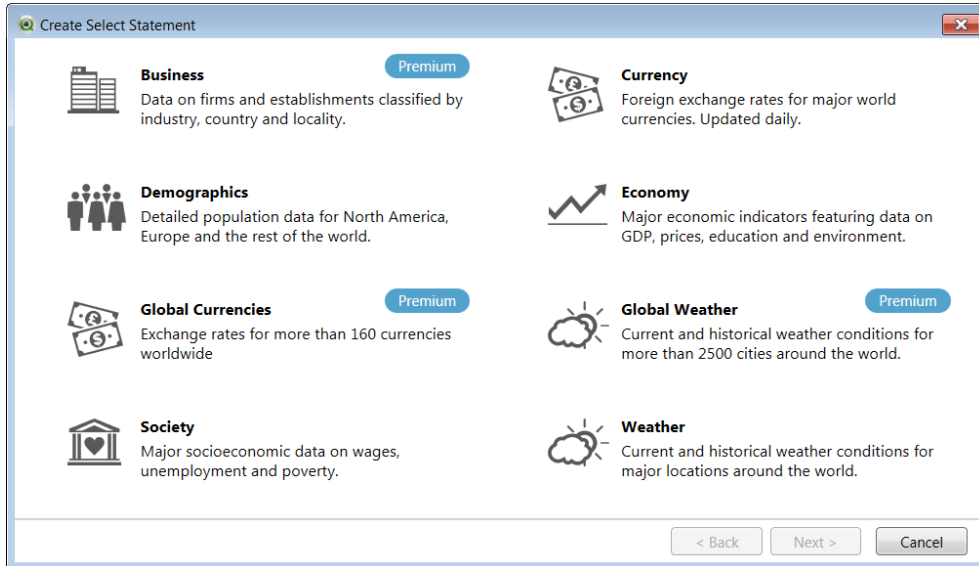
Create Select Statement

Business
Premium
Data on firms and establishments classified by industry, country and locality.

Currency
Foreign exchange rates for major world currencies. Updated daily.

Demographics
Detailed population data for North America, Europe and the rest of the world.

Economy
Major economic indicators featuring data on GDP, prices, education and environment.

Global Currencies
Premium
Exchange rates for more than 160 currencies worldwide

Global Weather
Premium
Current and historical weather conditions for more than 2500 cities around the world.

Society
Major socioeconomic data on wages, unemployment and poverty.

Weather
Current and historical weather conditions for major locations around the world.

< Back
Next >
Cancel